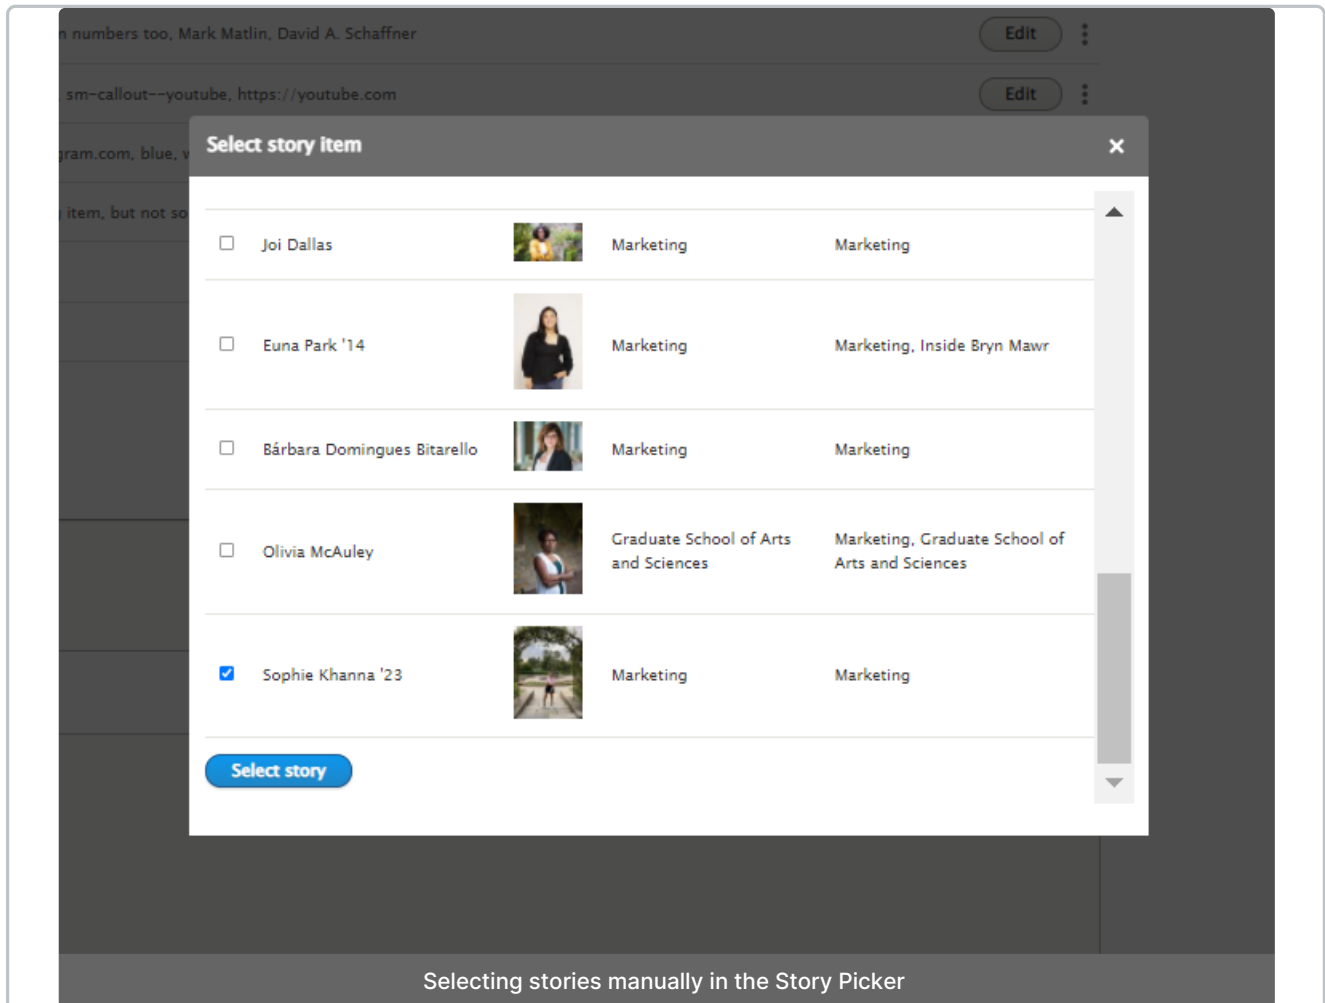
n numbers too, Mark Matlin, David A. Schaffner Edit

sm-callout--youtube, https://youtube.com Edit

gram.com, blue, v

item, but not so

Select story item ×

| | | | | |
|---|---|---|---|---|
| ☐ | Joi Dallas | | Marketing | Marketing |
| ☐ | Euna Park '14 | | Marketing | Marketing, Inside Bryn Mawr |
| ☐ | Bárbara Domingues Bitarello | | Marketing | Marketing |
| ☐ | Olivia McAuley | | Graduate School of Arts and Sciences | Marketing, Graduate School of Arts and Sciences |
| ☑ | Sophie Khanna '23 | | Marketing | Marketing |

Select story

Selecting stories manually in the Story Picker